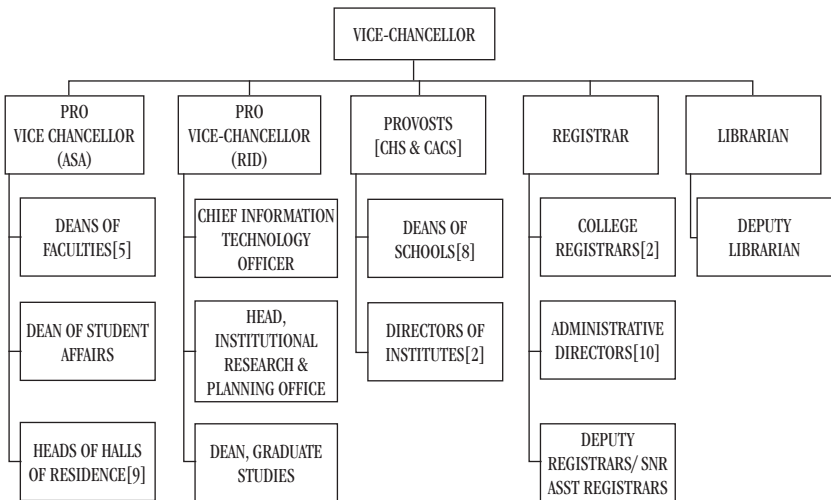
VICE-CHANCELLOR

PRO VICE CHANCELLOR (ASA)

DEANS OF FACULTIES[5]

DEAN OF STUDENT AFFAIRS

HEADS OF HALLS OF RESIDENCE[9]

PRO VICE-CHANCELLOR (RID)

CHIEF INFORMATION TECHNOLOGY OFFICER

HEAD, INSTITUTIONAL RESEARCH & PLANNING OFFICE

DEAN, GRADUATE STUDIES

PROVOSTS [CHS & CACS]

DEANS OF SCHOOLS[8]

DIRECTORS OF INSTITUTES[2]

REGISTRAR

COLLEGE REGISTRARS[2]

ADMINISTRATIVE DIRECTORS[10]

DEPUTY REGISTRARS/ SNR ASST REGISTRARS

LIBRARIAN

DEPUTY LIBRARIAN